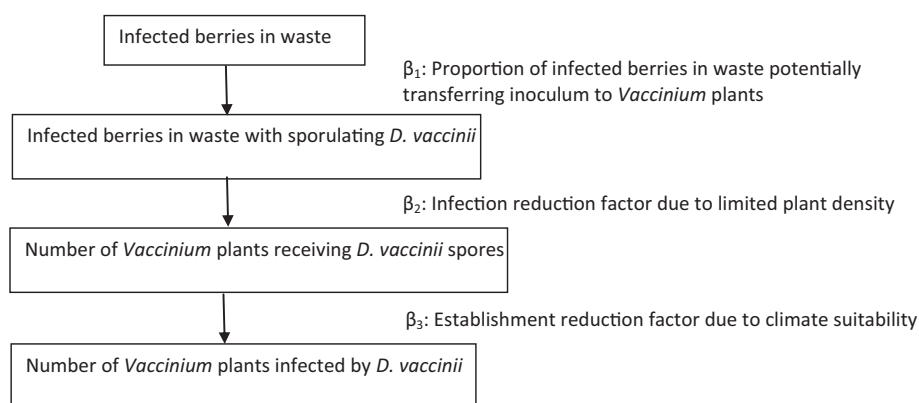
Infected berries in waste

$\beta_1$: Proportion of infected berries in waste potentially transferring inoculum to Vaccinium plants

Infected berries in waste with sporulating D. vaccinii

$\beta_2$: Infection reduction factor due to limited plant density

Number of Vaccinium plants receiving D. vaccinii spores

$\beta_3$: Establishment reduction factor due to climate suitability

Number of Vaccinium plants infected by D. vaccinii